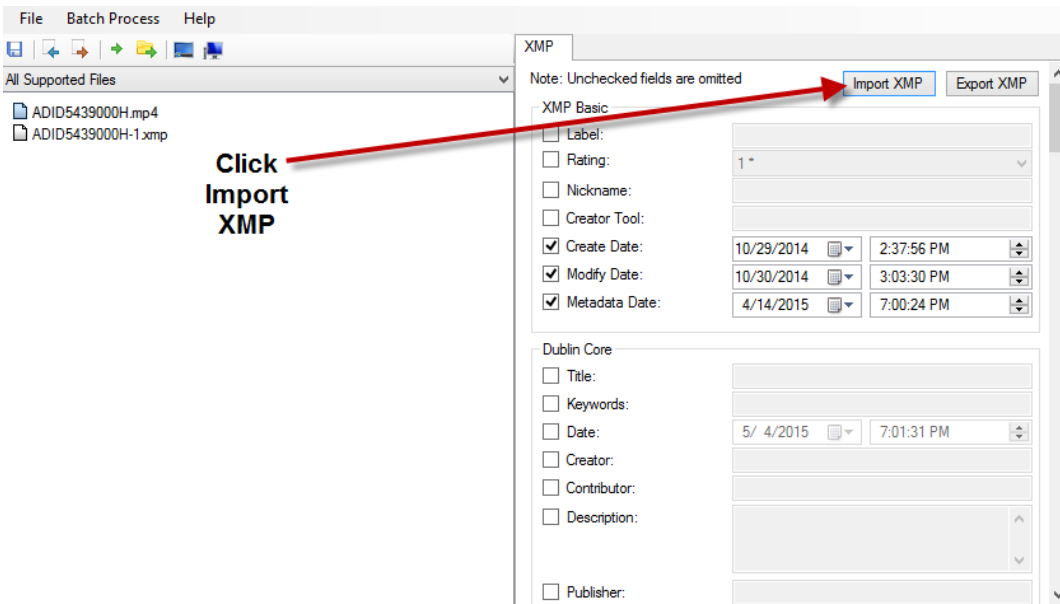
File Batch Process Help

All Supported Files

ADID5439000H.mp4
ADID5439000H-1.xmp

Click Import XMP

XMP

Note: Unchecked fields are omitted

Import XMP

Export XMP

XMP Basic

Label:

Rating: 1 *

Nickname:

Creator Tool:

Create Date: 10/29/2014 2:37:56 PM

Modify Date: 10/30/2014 3:03:30 PM

Metadata Date: 4/14/2015 7:00:24 PM

Dublin Core

Title:

Keywords:

Date: 5/ 4/2015 7:01:31 PM

Creator:

Contributor:

Description:

Publisher: